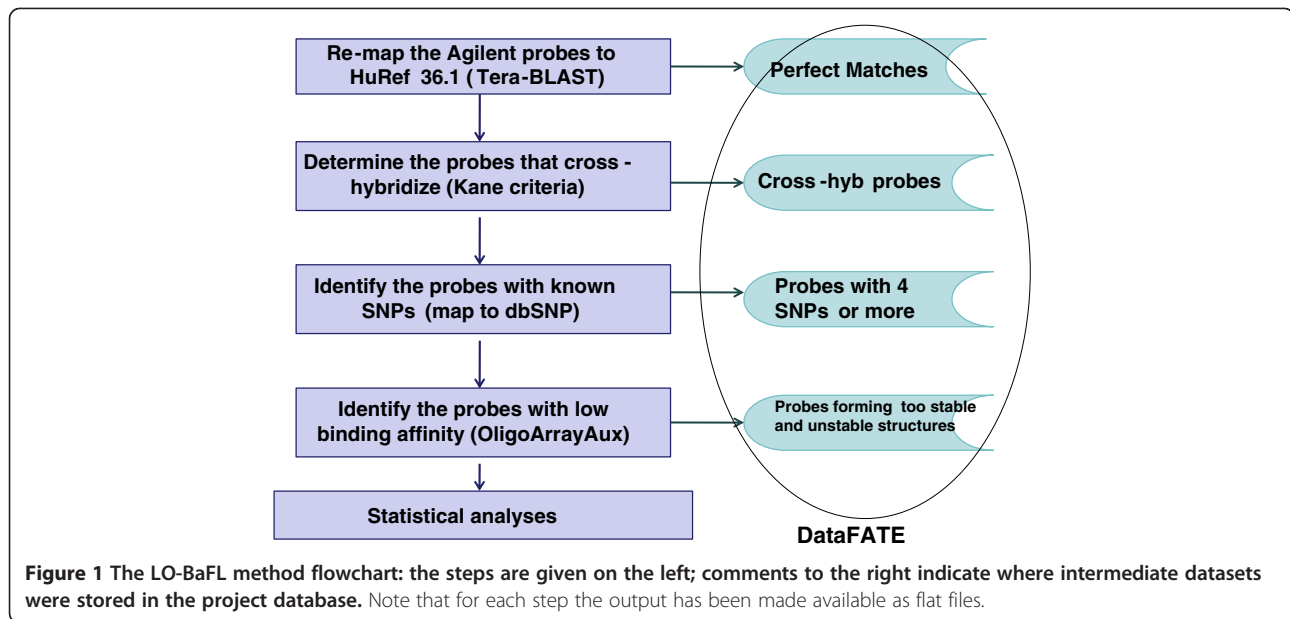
Re-map the Agilent probes to HuRef 36.1 ( Tera-BLAST)

Perfect Matches

Determine the probes that cross - hybridize (Kane criteria)

Cross -hyb probes

Identify the probes with known SNPs (map to dbSNP)

Probes with 4 SNPs or more

Identify the probes with low binding affinity (OligoArrayAux)

Probes forming too stable and unstable structures

Statistical analyses

DataFATE

**Figure 1 The LO-BaFL method flowchart: the steps are given on the left; comments to the right indicate where intermediate datasets were stored in the project database.** Note that for each step the output has been made available as flat files.